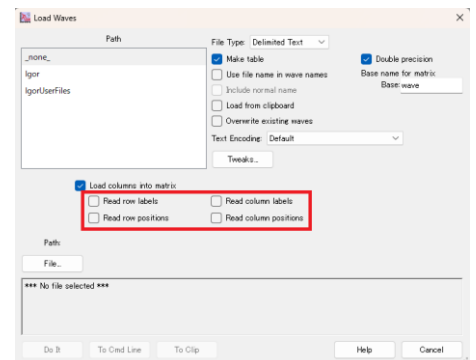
Load Waves

Path

_none_
Igor
IgorUserFiles

File Type: Delimited Text

Make table
Use file name in wave names
Include normal name
Load from clipboard
Overwrite existing waves

Double precision
Base name for matrix
Base: wave

Text Encoding: Default

Tweaks...

Load columns into matrix
Read row labels
Read row positions
Read column labels
Read column positions

Path:
File...

*** No file selected ***

Do It
To Cmd Line
To Clip
Help
Cancel